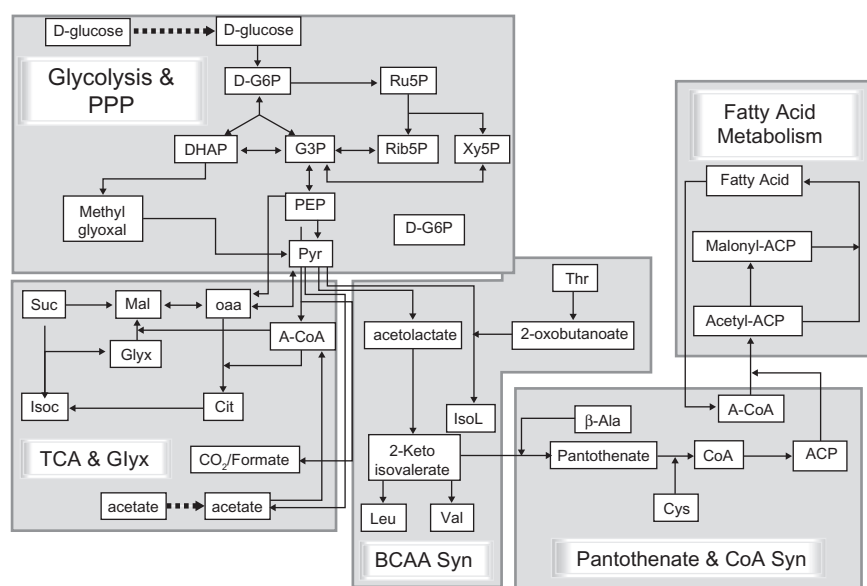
D-glucose
D-glucose
Glycolysis & PPP
D-G6P
Ru5P
DHAP
G3P
Rib5P
Xy5P
Methyl glyoxal
PEP
Pyr
D-G6P
Fatty Acid Metabolism
Fatty Acid
Malonyl-ACP
Acetyl-ACP
Thr
Suc
Mal
oaa
A-CoA
Glyx
acetolactate
2-oxobutanoate
Isoc
Cit
IsoL
A-CoA
β-Ala
TCA & Glyx
$CO_2$/Formate
2-Keto isovalerate
Pantothenate
CoA
ACP
acetate
acetate
Cys
Leu
Val
BCAA Syn
Pantothenate & CoA Syn